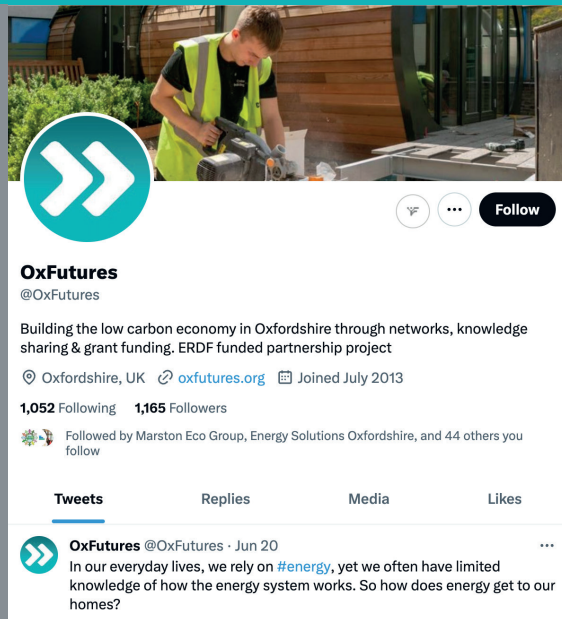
Follow

OxFutures
@OxFutures

Building the low carbon economy in Oxfordshire through networks, knowledge sharing & grant funding. ERDF funded partnership project

Oxfordshire, UK oxfutures.org Joined July 2013

1,052 Following 1,165 Followers

Followed by Marston Eco Group, Energy Solutions Oxfordshire, and 44 others you follow

Tweets Replies Media Likes

OxFutures @OxFutures · Jun 20
In our everyday lives, we rely on #energy, yet we often have limited knowledge of how the energy system works. So how does energy get to our homes?